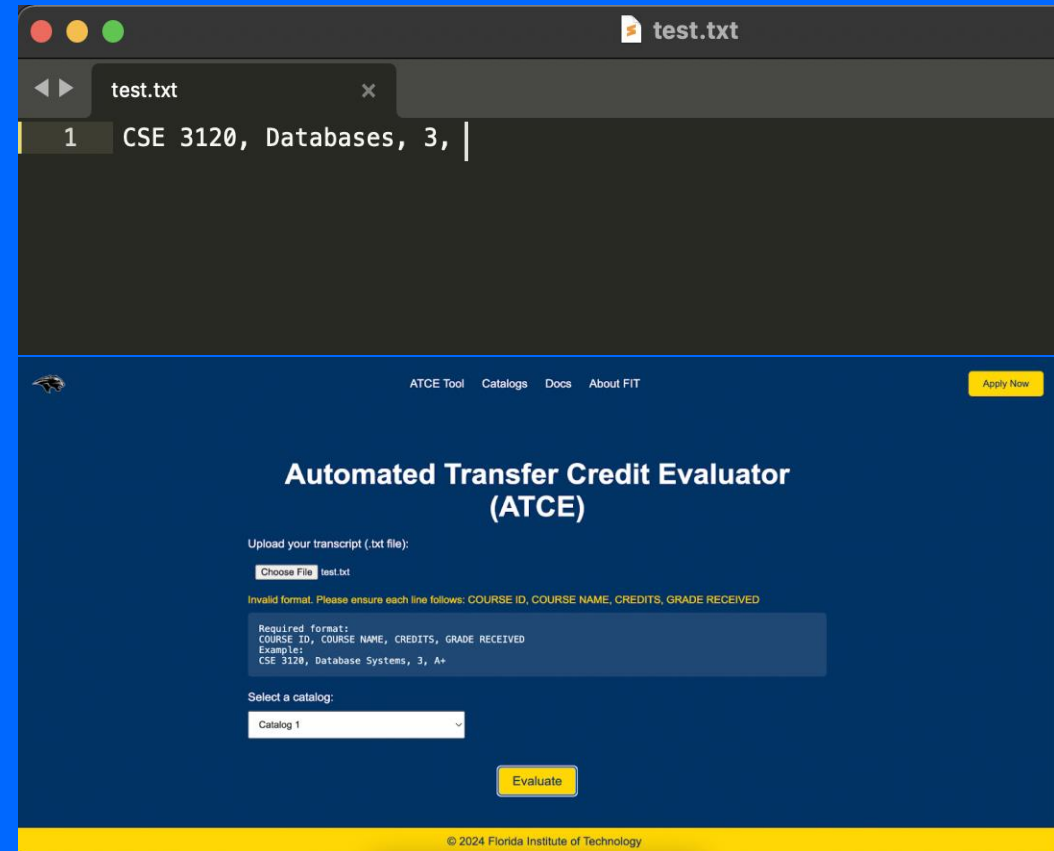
test.txt

test.txt

1 CSE 3120, Databases, 3,

ATCE Tool Catalogs Docs About FIT

Apply Now

Automated Transfer Credit Evaluator (ATCE)

Upload your transcript (.txt file):

Choose File test.txt

Invalid format. Please ensure each line follows: COURSE ID, COURSE NAME, CREDITS, GRADE RECEIVED

Required format:
COURSE ID, COURSE NAME, CREDITS, GRADE RECEIVED
Example:
CSE 3120, Database Systems, 3, A+

Select a catalog:

Catalog 1

Evaluate

© 2024 Florida Institute of Technology